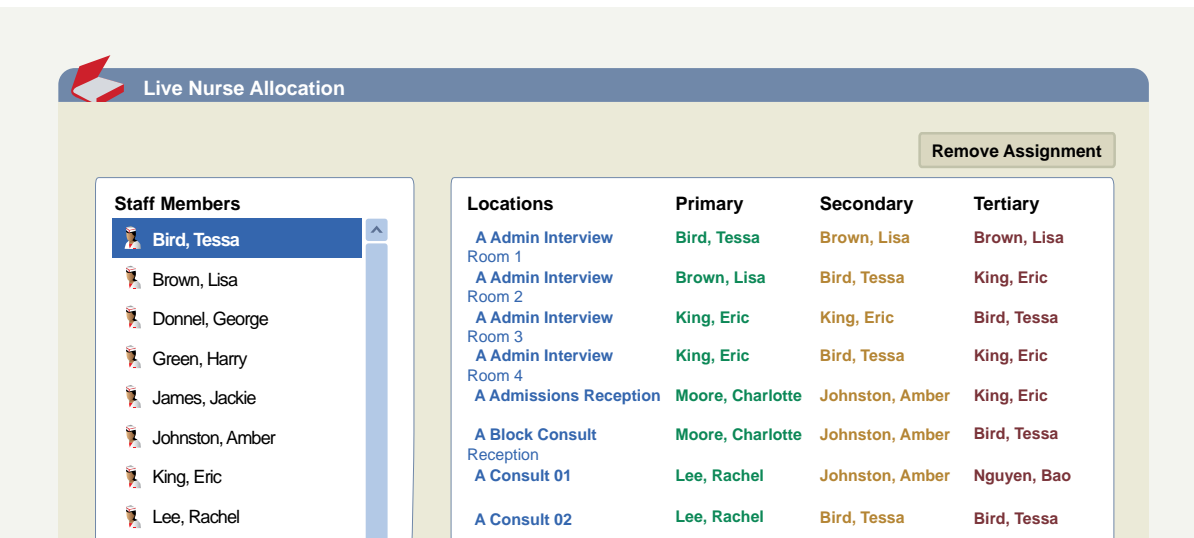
Live Nurse Allocation

Remove Assignment

Staff Members

Bird, Tessa

Brown, Lisa

Donnel, George

Green, Harry

James, Jackie

Johnston, Amber

King, Eric

Lee, Rachel

| Locations | Primary | Secondary | Tertiary |
|---|---|---|---|
| A Admin Interview Room 1 | Bird, Tessa | Brown, Lisa | Brown, Lisa |
| A Admin Interview Room 2 | Brown, Lisa | Bird, Tessa | King, Eric |
| A Admin Interview Room 3 | King, Eric | King, Eric | Bird, Tessa |
| A Admin Interview Room 4 | King, Eric | Bird, Tessa | King, Eric |
| A Admissions Reception | Moore, Charlotte | Johnston, Amber | King, Eric |
| A Block Consult Reception | Moore, Charlotte | Johnston, Amber | Bird, Tessa |
| A Consult 01 | Lee, Rachel | Johnston, Amber | Nguyen, Bao |
| A Consult 02 | Lee, Rachel | Bird, Tessa | Bird, Tessa |